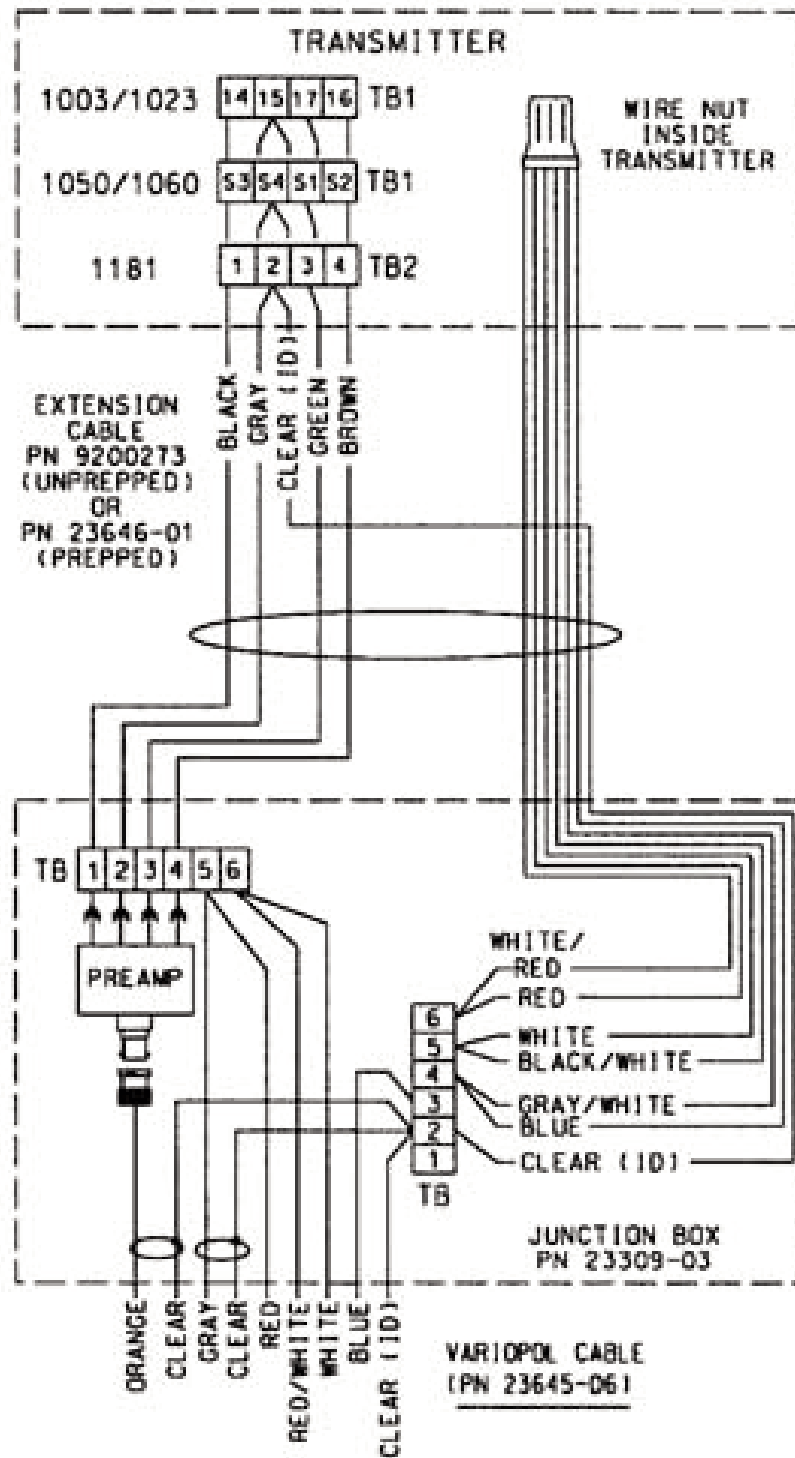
TRANSMITTER

1003/1023 14 15 17 16 TB1

1050/1060 S3 S4 S1 S2 TB1

1181 1 2 3 4 TB2

WIRE NUT INSIDE TRANSMITTER

EXTENSION CABLE PN 9200273 (UNPREPPED) OR PN 23646-01 (PREPPED)

BLACK GRAY CLEAR (ID) GREEN BROWN

TB 1 2 3 4 5 6

PREAMP

WHITE/ RED
RED
WHITE
BLACK/WHITE
GRAY/WHITE
BLUE
CLEAR (ID)

6
5
4
3
2
1
TB

JUNCTION BOX PN 23309-03

ORANGE CLEAR GRAY CLEAR RED RED/WHITE WHITE BLUE CLEAR (ID)

VARIOPOL CABLE (PN 23645-06)